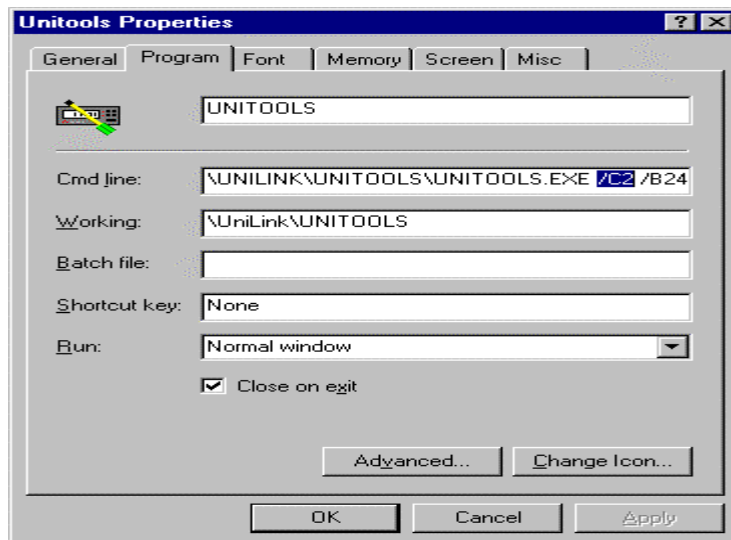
Unitools Properties

?

General | Program | Font | Memory | Screen | Misc

UNITOOLS

Cmd line: \UNILINK\UNITOOLS\UNITOOLS.EXE /C2 /B24

Working: \UniLink\UNITOOLS

Batch file:

Shortcut key: None

Run: Normal window

Close on exit

Advanced...

Change Icon...

OK

Cancel

Apply